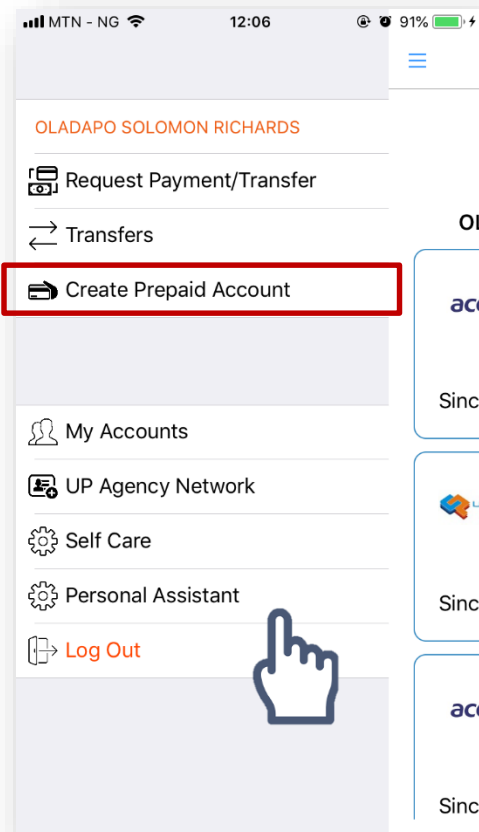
MTN - NG 12:06 91%

OLADAPO SOLOMON RICHARDS

Request Payment/Transfer

Transfers

Create Prepaid Account

My Accounts

UP Agency Network

Self Care

Personal Assistant

Log Out

Ol

acc

Sinc

Sinc

acc

Sinc